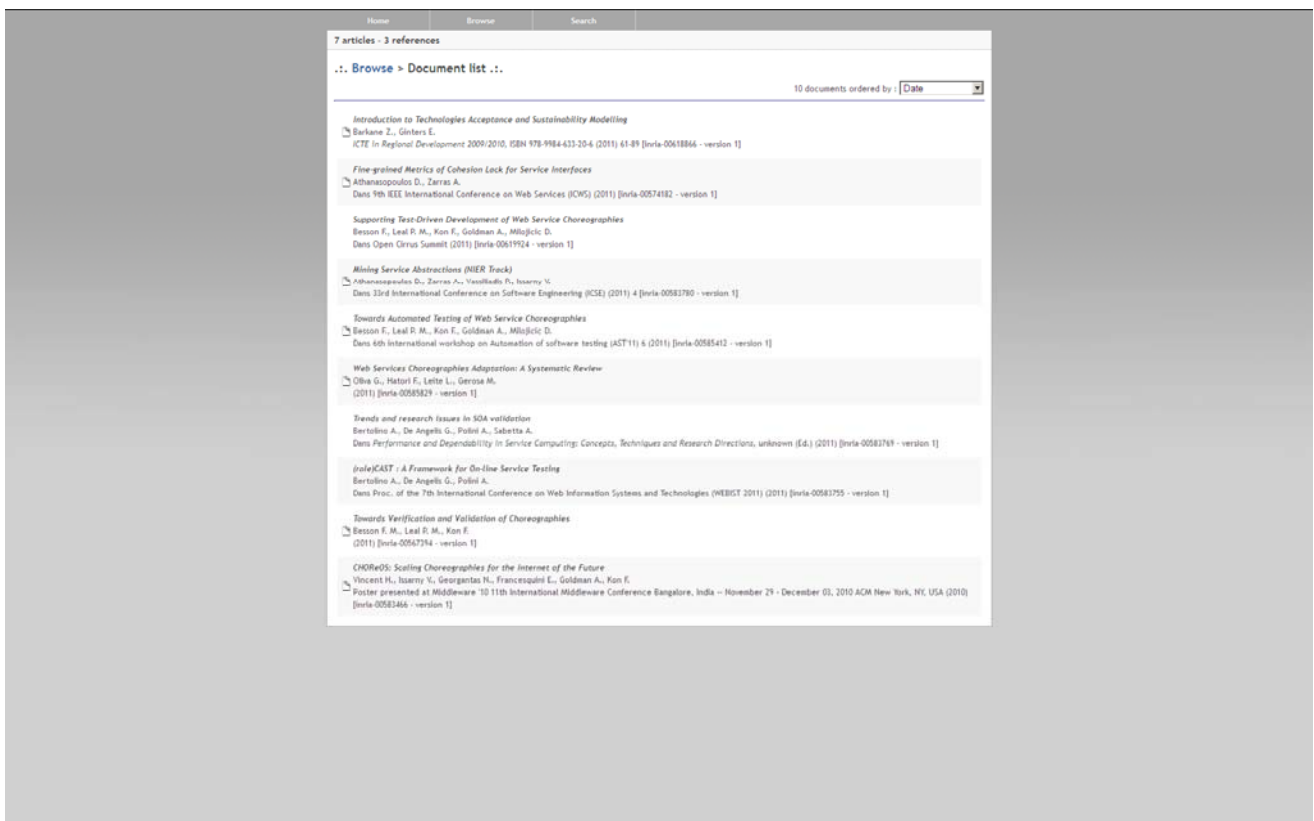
Home Browse Search

7 articles - 3 references

.:. Browse > Document list .:.

10 documents ordered by : Date

Introduction to Technologies Acceptance and Sustainability Modelling
Barkane Z., Ginters E.
ICTE in Regional Development 2009/2010, ISBN 978-9984-633-20-6 (2011) 61-89 [inria-00618866 - version 1]

Fine-grained Metrics of Cohesion Lack for Service Interfaces
Athanasopoulos D., Zarras A.
Dans 9th IEEE International Conference on Web Services (ICWS) (2011) [inria-00574182 - version 1]

Supporting Test-Driven Development of Web Service Choreographies
Besson F., Leal P. M., Kon F., Goldman A., Milojicic D.
Dans Open Cirrus Summit (2011) [inria-00619924 - version 1]

Mining Service Abstractions (NIER Track)
Athanasopoulos D., Zarras A., Vassiliadis P., Issarny V.
Dans 33rd International Conference on Software Engineering (ICSE) (2011) 4 [inria-00583780 - version 1]

Towards Automated Testing of Web Service Choreographies
Besson F., Leal P. M., Kon F., Goldman A., Milojicic D.
Dans 6th international workshop on Automation of software testing (AST'11) 6 (2011) [inria-00585412 - version 1]

Web Services Choreographies Adaptation: A Systematic Review
Oliva G., Hatori F., Leite L., Gerosa M.
(2011) [inria-00585829 - version 1]

Trends and research issues in SOA validation
Bertolino A., De Angelis G., Polini A., Sabetta A.
Dans Performance and Dependability in Service Computing: Concepts, Techniques and Research Directions, unknown (Ed.) (2011) [inria-00583769 - version 1]

(role)CAST : A Framework for On-line Service Testing
Bertolino A., De Angelis G., Polini A.
Dans Proc. of the 7th International Conference on Web Information Systems and Technologies (WEBIST 2011) (2011) [inria-00583755 - version 1]

Towards Verification and Validation of Choreographies
Besson F. M., Leal P. M., Kon F.
(2011) [inria-00567394 - version 1]

CHOReOS: Scaling Choreographies for the Internet of the Future
Vincent H., Issarny V., Georgantas N., Francesquini E., Goldman A., Kon F.
Poster presented at Middleware '10 11th International Middleware Conference Bangalore, India -- November 29 - December 03, 2010 ACM New York, NY, USA (2010) [inria-00583466 - version 1]